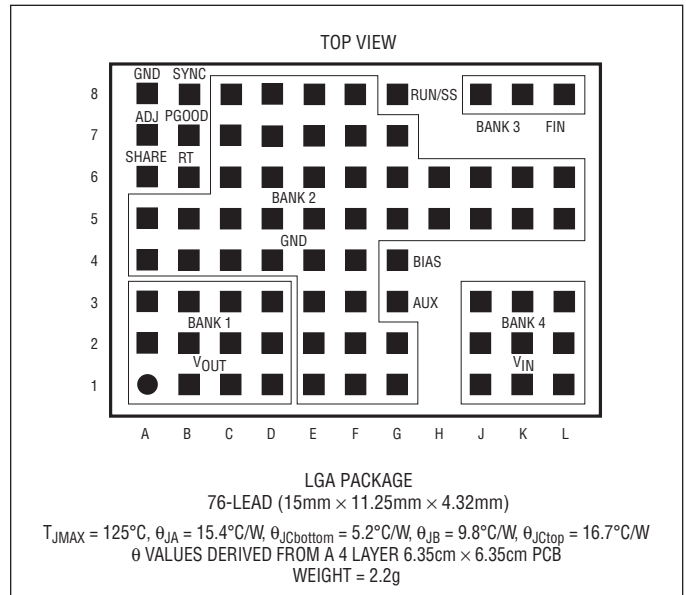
TOP VIEW

8
7
6
5
4
3
2
1

GND SYNC
ADJ PGOOD
SHARE RT

RUN/SS

BANK 3 FIN

BANK 2

GND

BIAS

AUX

BANK 1

$V_{OUT}$

BANK 4

$V_{IN}$

A B C D E F G H J K L

LGA PACKAGE
76-LEAD (15mm × 11.25mm × 4.32mm)

$T_{JMAX}$ = 125°C, $\theta_{JA}$ = 15.4°C/W, $\theta_{JCbottom}$ = 5.2°C/W, $\theta_{JB}$ = 9.8°C/W, $\theta_{JCtop}$ = 16.7°C/W
θ VALUES DERIVED FROM A 4 LAYER 6.35cm × 6.35cm PCB
WEIGHT = 2.2g